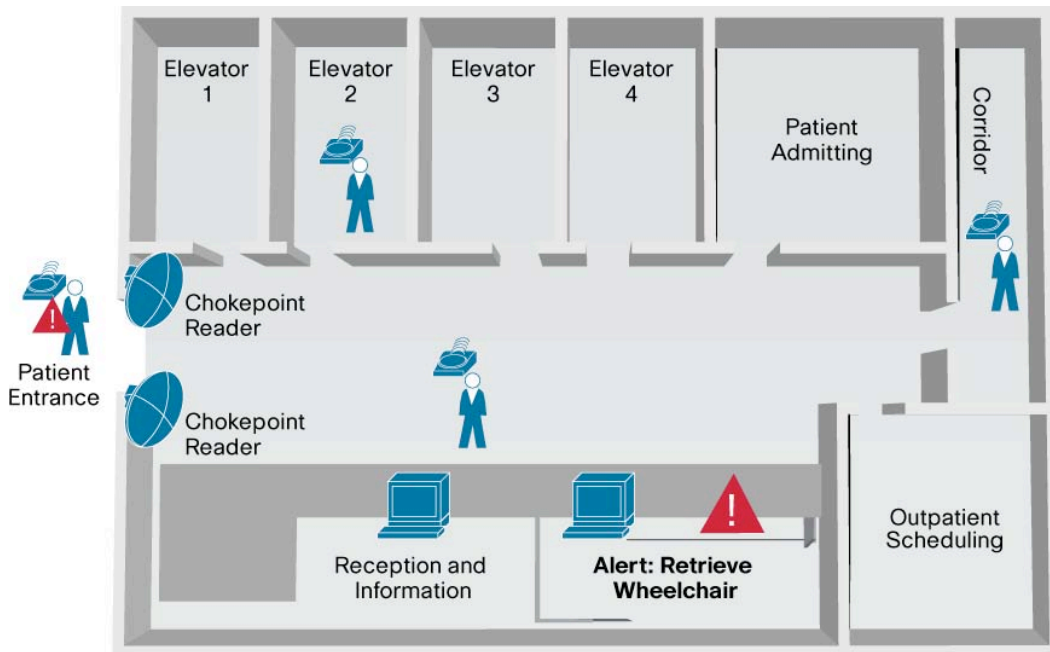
Elevator 1

Elevator 2

Elevator 3

Elevator 4

Patient Admitting

Corridor

Chokepoint Reader

Patient Entrance

Chokepoint Reader

Outpatient Scheduling

Reception and Information

**Alert: Retrieve Wheelchair**